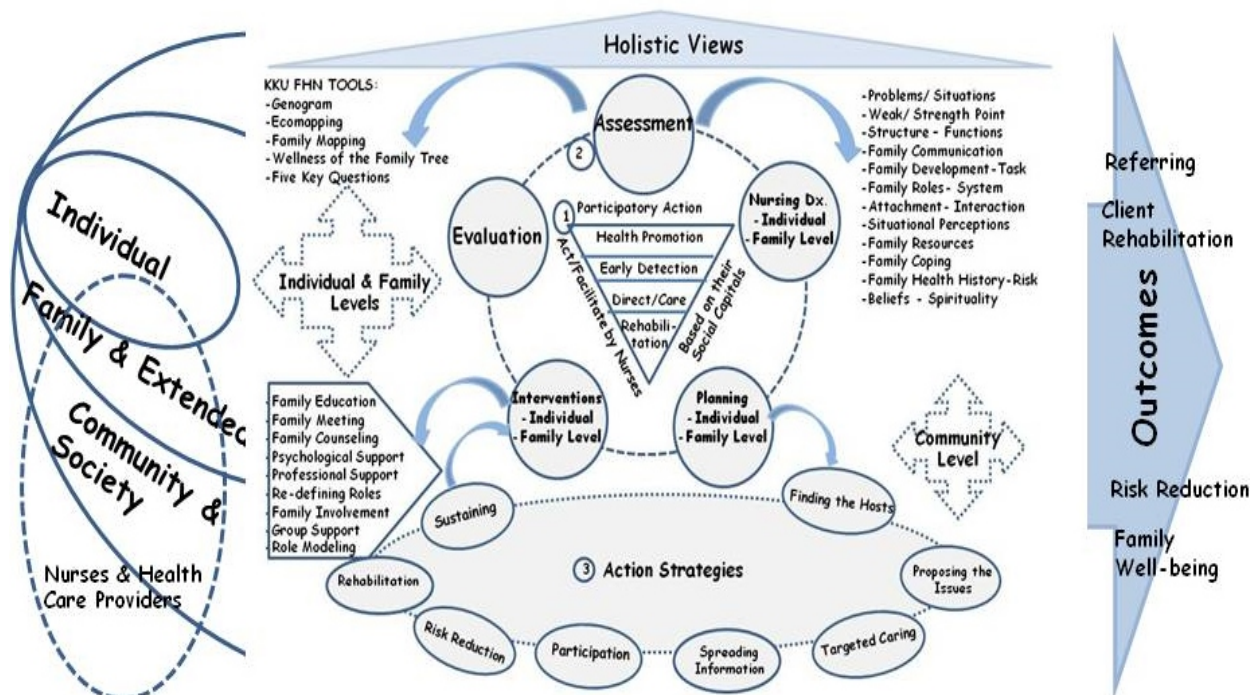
Holistic Views

KKU FHN TOOLS:
-Genogram
-Ecomapping
-Family Mapping
-Wellness of the Family Tree
-Five Key Questions

Assessment

2

-Problems/ Situations
-Weak/ Strength Point
-Structure - Functions
-Family Communication
-Family Development-Task
-Family Roles- System
-Attachment- Interaction
-Situational Perceptions
-Family Resources
-Family Coping
-Family Health History-Risk
-Beliefs - Spirituality

Referring

Client Rehabilitation

Outcomes

Risk Reduction

Family Well-being

Individual

Family & Extended

Community & Society

Nurses & Health Care Providers

Evaluation

1 Participatory Action
Health Promotion
Early Detection
Direct/Care
Rehabilitation

Act/Facilitate by Nurses

Based on their Social Capitals

Nursing Dx.
- Individual
- Family Level

Individual & Family Levels

Family Education
Family Meeting
Family Counseling
Psychological Support
Professional Support
Re-defining Roles
Family Involvement
Group Support
Role Modeling

Interventions
- Individual
- Family Level

Planning
- Individual
- Family Level

Community Level

Sustaining

Finding the Hosts

3 Action Strategies

Rehabilitation

Proposing the Issues

Risk Reduction

Participation

Spreading Information

Targeted Caring